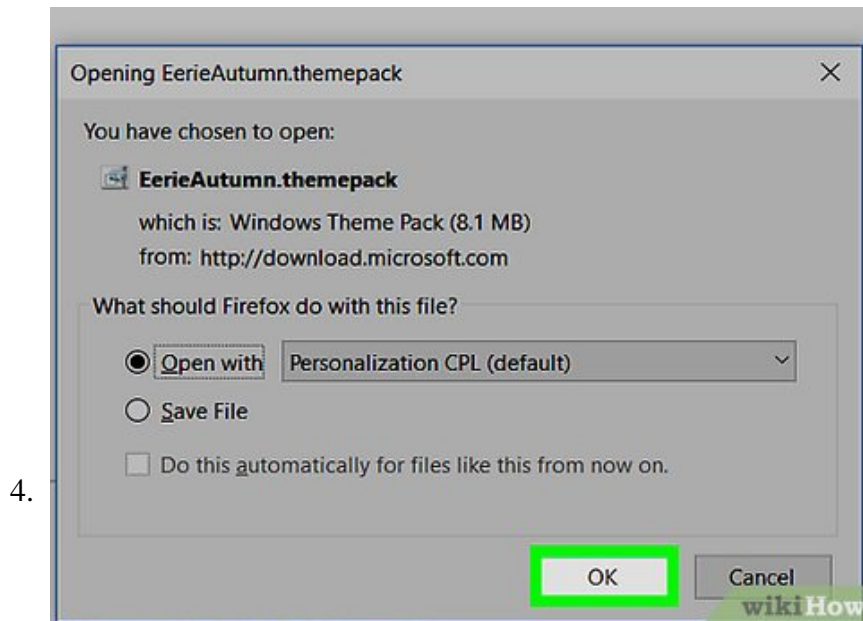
4.

Opening EerieAutumn.themepack

×

You have chosen to open:

EerieAutumn.themepack

which is: Windows Theme Pack (8.1 MB)

from: http://download.microsoft.com

What should Firefox do with this file?

Open with Personalization CPL (default)

Save File

Do this automatically for files like this from now on.

OK

Cancel

wikiHow